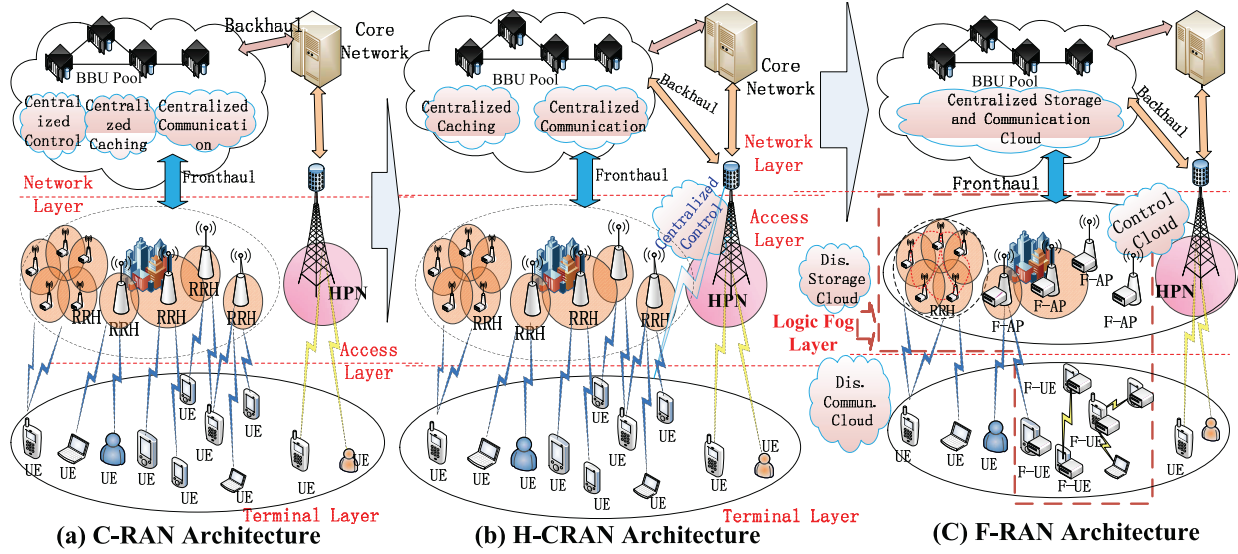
Backhaul

Core Network

BBU Pool

Centralized Control

Centralized Caching

Centralized Communication

Fronthaul

Network Layer

RRH

RRH

RRH

RRH

HPN

Access Layer

UE

UE

UE

UE

UE

UE

UE

UE

UE

UE

UE

Terminal Layer

(a) C-RAN Architecture

BBU Pool

Core Network

Centralized Caching

Centralized Communication

Backhaul

Network Layer

Fronthaul

Centralized Control

Access Layer

RRH

RRH

RRH

HPN

UE

UE

UE

UE

UE

UE

UE

Terminal Layer

(b) H-CRAN Architecture

BBU Pool

Centralized Storage and Communication Cloud

Backhaul

Fronthaul

Control Cloud

Dis. Storage Cloud

RRH

F-AP

F-AP

F-AP

F-AP

HPN

Logic Fog Layer

Dis. Commun. Cloud

F-UE

F-UE

F-UE

F-UE

UE

UE

UE

UE

(C) F-RAN Architecture